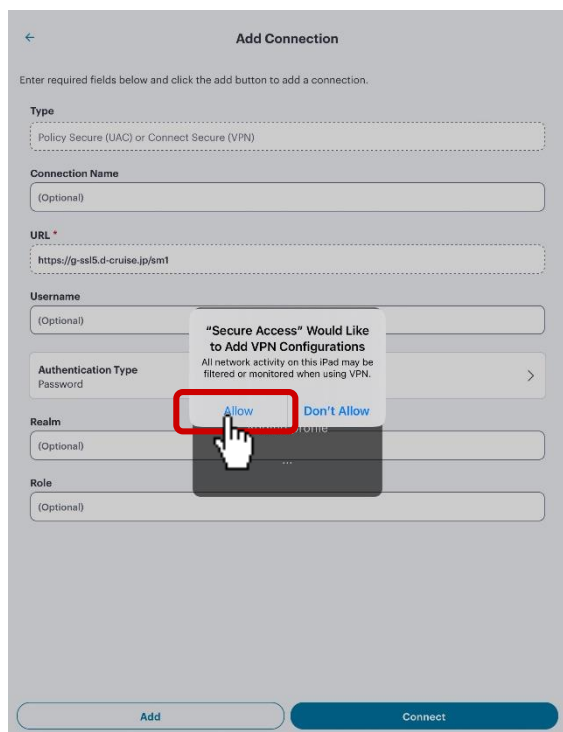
←

Add Connection

Enter required fields below and click the add button to add a connection.

Type

Policy Secure (UAC) or Connect Secure (VPN)

Connection Name

(Optional)

URL *

https://g-ssl5.d-cruise.jp/sm1

Username

(Optional)

Authentication Type
Password

"Secure Access" Would Like to Add VPN Configurations

All network activity on this iPad may be filtered or monitored when using VPN.

Allow

Don't Allow

Realm

(Optional)

Role

(Optional)

Add

Connect